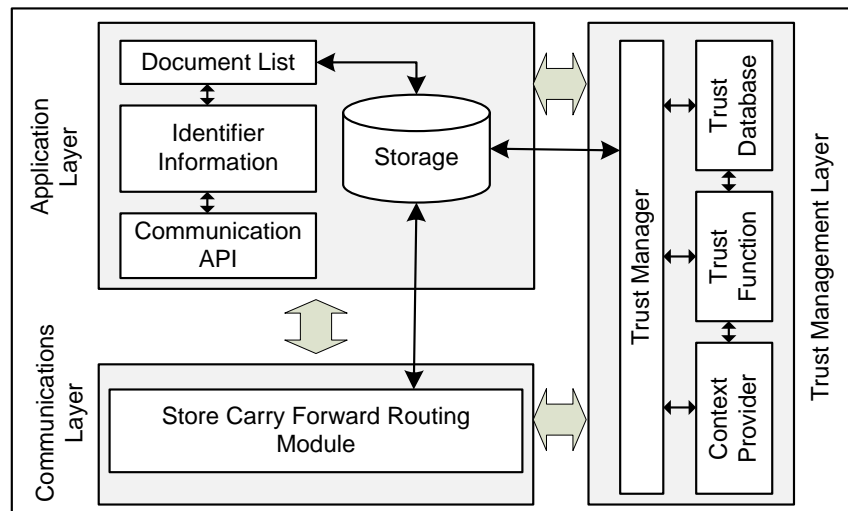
Application Layer

Document List

Identifier Information

Communication API

Storage

Communications Layer

Store Carry Forward Routing Module

Trust Manager

Trust Database

Trust Function

Context Provider

Trust Management Layer